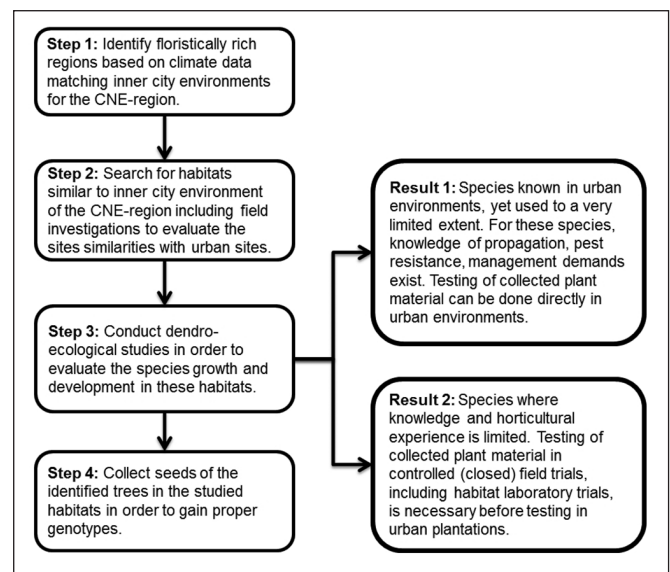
**Step 1:** Identify floristically rich regions based on climate data matching inner city environments for the CNE-region.

**Step 2:** Search for habitats similar to inner city environment of the CNE-region including field investigations to evaluate the sites similarities with urban sites.

**Step 3:** Conduct dendro-ecological studies in order to evaluate the species growth and development in these habitats.

**Step 4:** Collect seeds of the identified trees in the studied habitats in order to gain proper genotypes.

**Result 1:** Species known in urban environments, yet used to a very limited extent. For these species, knowledge of propagation, pest resistance, management demands exist. Testing of collected plant material can be done directly in urban environments.

**Result 2:** Species where knowledge and horticultural experience is limited. Testing of collected plant material in controlled (closed) field trials, including habitat laboratory trials, is necessary before testing in urban plantations.